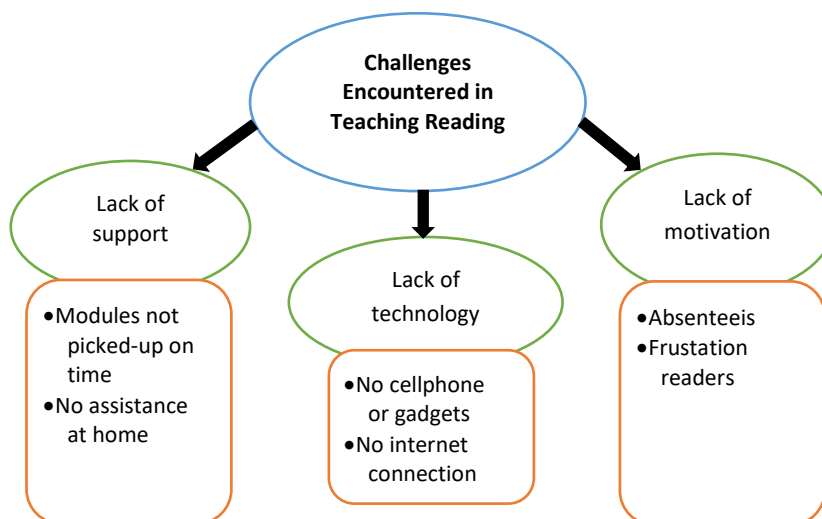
Challenges Encountered in Teaching Reading

Lack of support

- Modules not picked-up on time
- No assistance at home

Lack of technology

- No cellphone or gadgets
- No internet connection

Lack of motivation

- Absenteeis
- Frustation readers